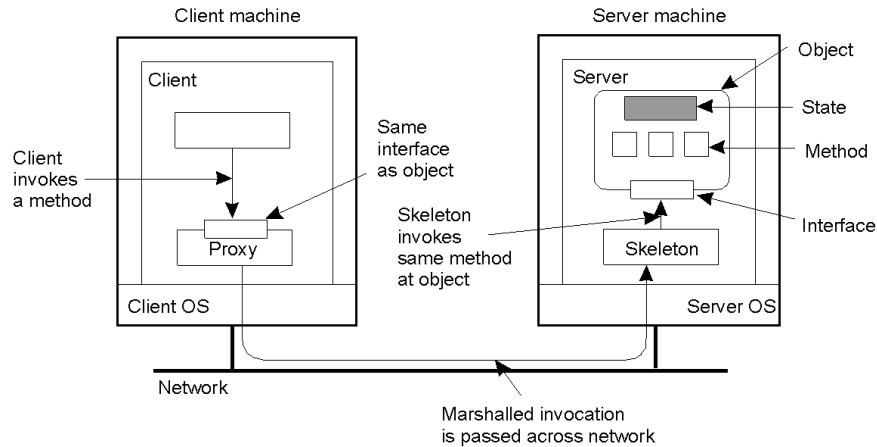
Client machine

Server machine

Object

Client

Server

State

Same interface as object

Client invokes a method

Method

Skeleton invokes same method at object

Interface

Proxy

Skeleton

Client OS

Server OS

Network

Marshalled invocation is passed across network